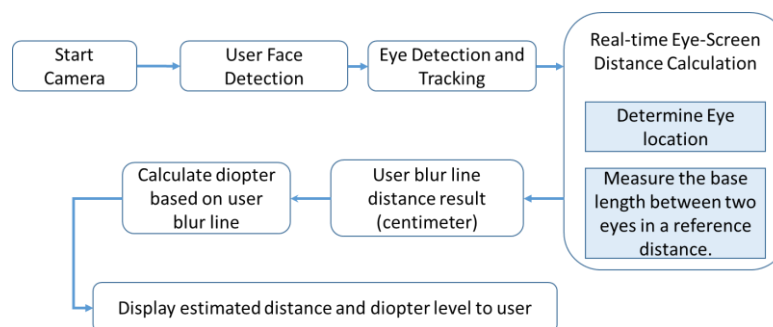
Start Camera

User Face Detection

Eye Detection and Tracking

Real-time Eye-Screen Distance Calculation

Determine Eye location

Measure the base length between two eyes in a reference distance.

User blur line distance result (centimeter)

Calculate diopter based on user blur line

Display estimated distance and diopter level to user